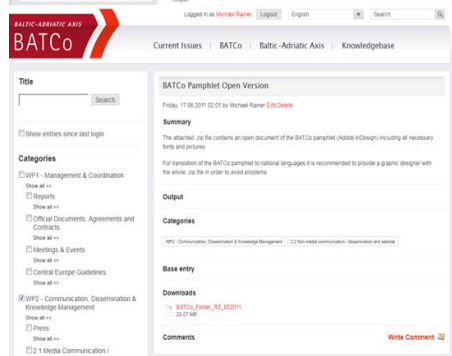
BALTIC-ADRIATIC AXIS
BATCo

Logged in as Michael Rainer | Logout | English | Search

Current Issues | BATCo | Baltic-Adriatic Axis | Knowledgebase

Title
Search
Show entries since last login

Categories
WP1 - Management & Coordination
Show all >>
Reports
Show all >>
Official Documents, Agreements and Contracts
Show all >>
Meetings & Events
Show all >>
Central Europe Guidelines
Show all >>
WP2 - Communication, Dissemination & Knowledge Management
Show all >>
Press
Show all >>
2.1 Media Communication /

BATCo Pamphlet Open Version

Friday, 17.06.2011 02:01 by Michael Rainer Edit Delete

Summary

The attached .zip file contains an open document of the BATCo pamphlet (Adobe InDesign) including all necessary fonts and pictures.

For translation of the BATCo pamphlet to national languages it is recommended to provide a graphic designer with the whole .zip file in order to avoid problems.

Output

Categories

WP2 - Communication, Dissemination & Knowledge Management | 2.2 Non-media communication - dissemination and website

Base entry

Downloads

BATCo_Folder_RZ_012011
20,07 MB

Comments

Write Comment